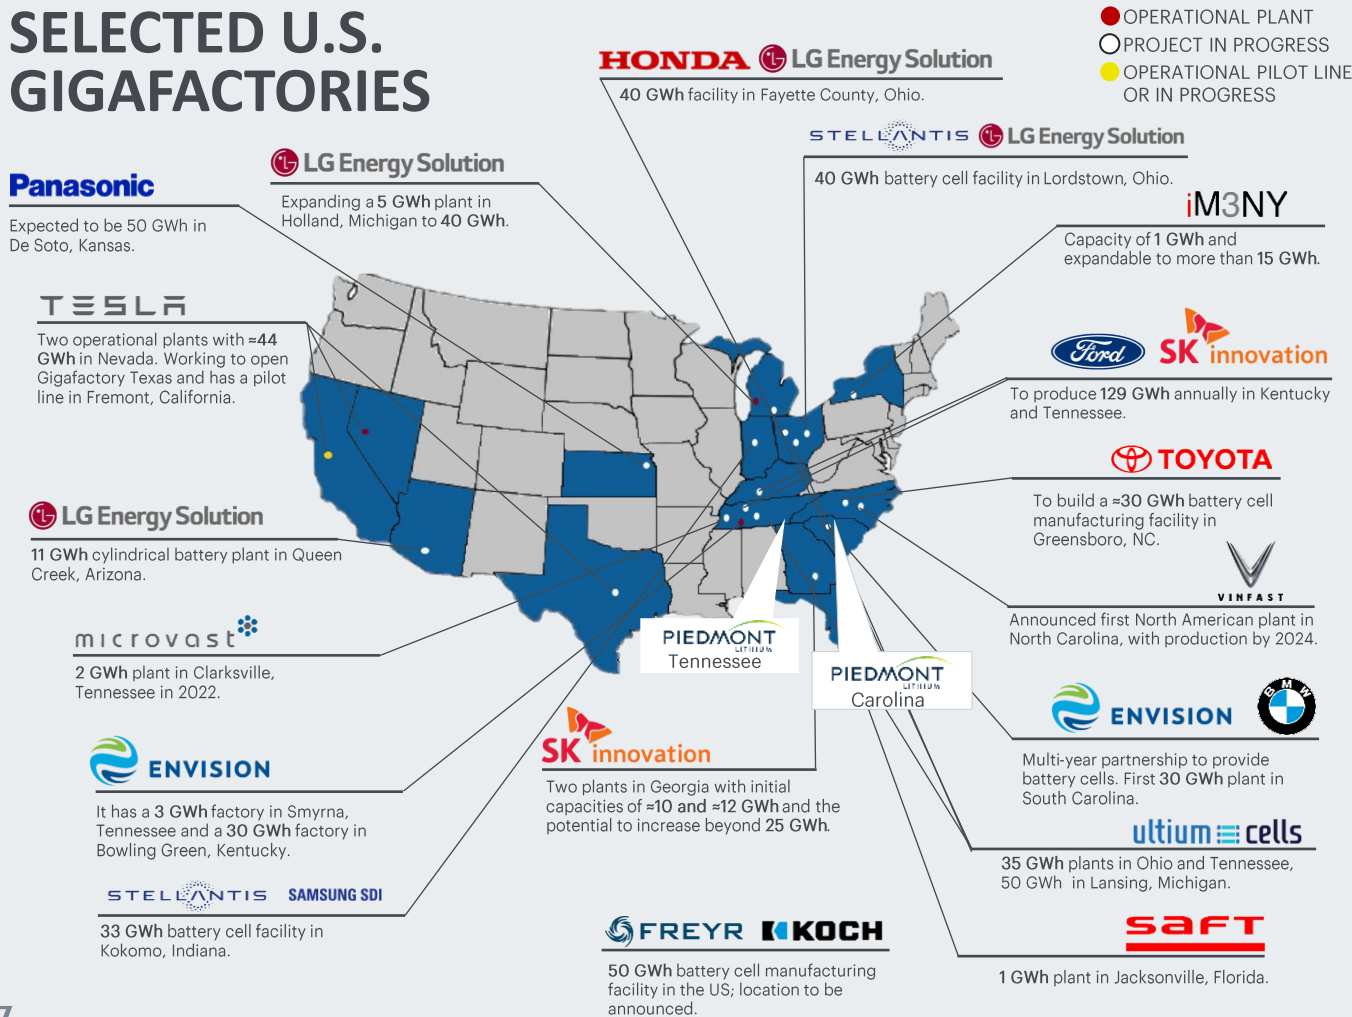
SELECTED U.S. GIGAFACTORIES

OPERATIONAL PLANT
PROJECT IN PROGRESS
OPERATIONAL PILOT LINE OR IN PROGRESS

HONDA LG Energy Solution
40 GWh facility in Fayette County, Ohio.

STELLANTIS LG Energy Solution
40 GWh battery cell facility in Lordstown, Ohio.

iM3NY
Capacity of 1 GWh and expandable to more than 15 GWh.

Ford SK innovation
To produce 129 GWh annually in Kentucky and Tennessee.

TOYOTA
To build a ≈30 GWh battery cell manufacturing facility in Greensboro, NC.

VINFAST
Announced first North American plant in North Carolina, with production by 2024.

ENVISION BMW
Multi-year partnership to provide battery cells. First 30 GWh plant in South Carolina.

ultium cells
35 GWh plants in Ohio and Tennessee, 50 GWh in Lansing, Michigan.

saft
1 GWh plant in Jacksonville, Florida.

Panasonic
Expected to be 50 GWh in De Soto, Kansas.

LG Energy Solution
Expanding a 5 GWh plant in Holland, Michigan to 40 GWh.

TESLA
Two operational plants with ≈44 GWh in Nevada. Working to open Gigafactory Texas and has a pilot line in Fremont, California.

LG Energy Solution
11 GWh cylindrical battery plant in Queen Creek, Arizona.

microvast
2 GWh plant in Clarksville, Tennessee in 2022.

ENVISION
It has a 3 GWh factory in Smyrna, Tennessee and a 30 GWh factory in Bowling Green, Kentucky.

STELLANTIS SAMSUNG SDI
33 GWh battery cell facility in Kokomo, Indiana.

PIEDMONT LITHIUM
Tennessee

PIEDMONT LITHIUM
Carolina

SK innovation
Two plants in Georgia with initial capacities of ≈10 and ≈12 GWh and the potential to increase beyond 25 GWh.

FREYR KOCH
50 GWh battery cell manufacturing facility in the US; location to be announced.

7